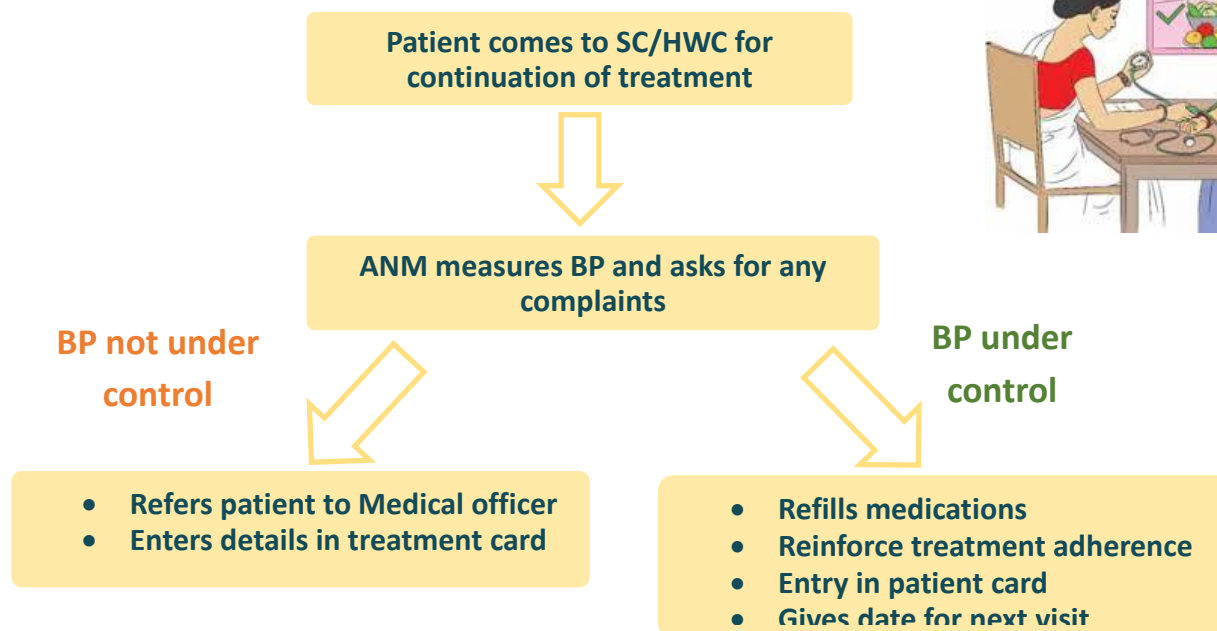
Patient comes to SC/HWC for continuation of treatment

ANM measures BP and asks for any complaints

BP not under control

BP under control

- Refers patient to Medical officer
- Enters details in treatment card

- Refills medications
- Reinforce treatment adherence
- Entry in patient card
- Gives date for next visit